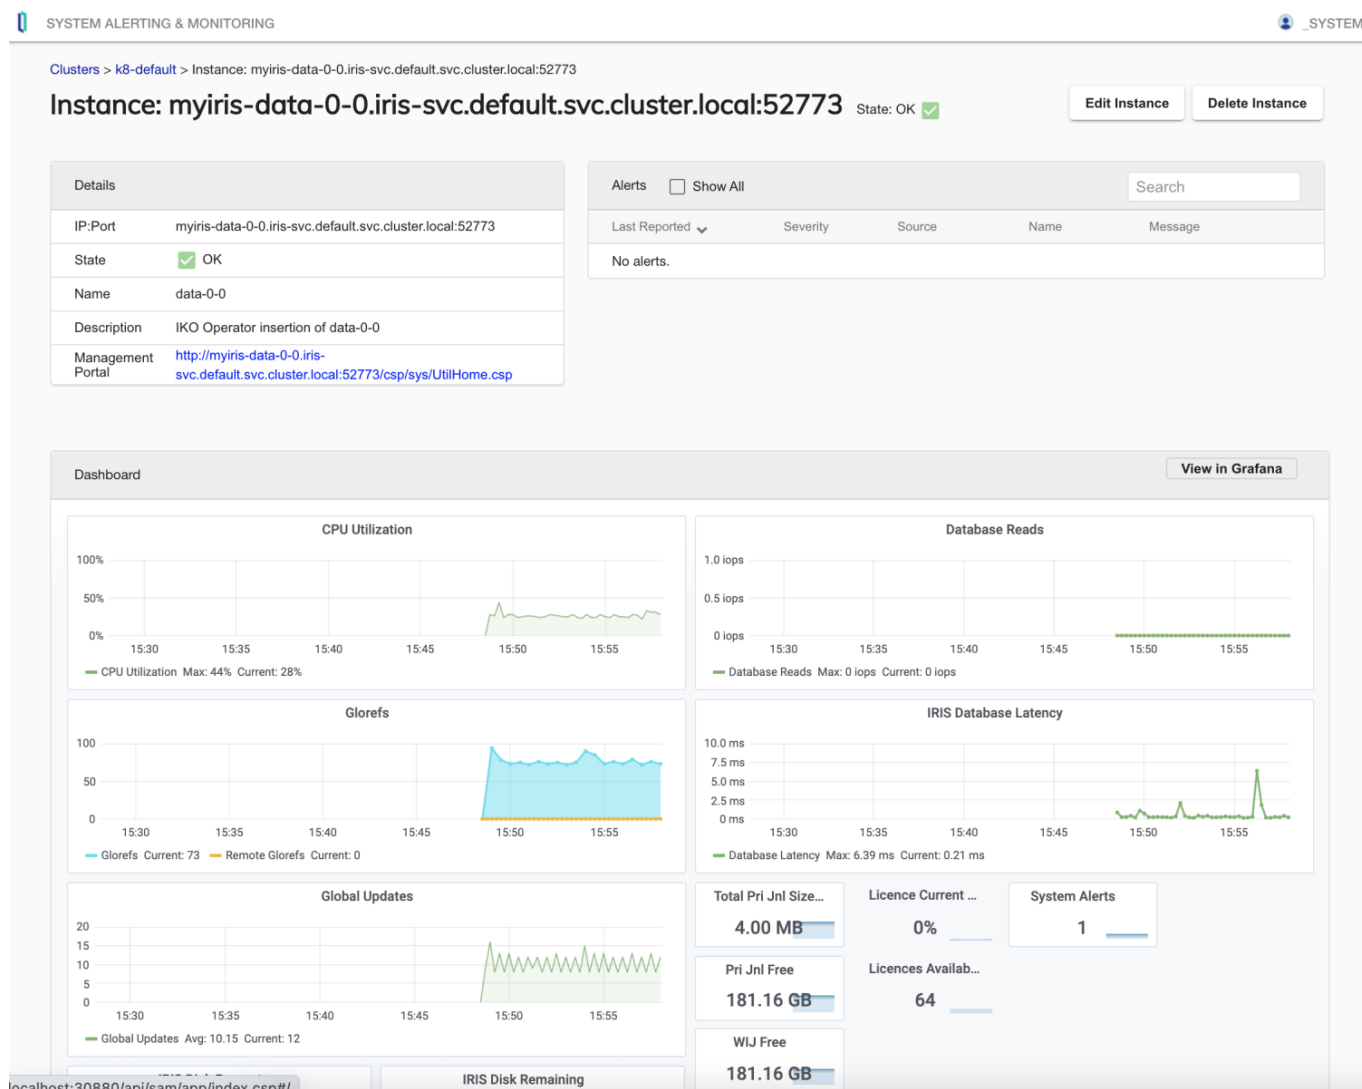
SYSTEM ALERTING & MONITORING

_SYSTEM

Clusters > k8-default > Instance: myiris-data-0-0.iris-svc.default.svc.cluster.local:52773

Instance: myiris-data-0-0.iris-svc.default.svc.cluster.local:52773 State: OK

Edit Instance

Delete Instance

Details

| IP:Port | myiris-data-0-0.iris-svc.default.svc.cluster.local:52773 |
|---|---|
| State | OK |
| Name | data-0-0 |
| Description | IKO Operator insertion of data-0-0 |
| Management Portal | http://myiris-data-0-0.iris-svc.default.svc.cluster.local:52773/csp/sys/UtilHome.csp |

Alerts Show All

Search

| Last Reported | Severity | Source | Name | Message |
|---|---|---|---|---|
| No alerts. | | | | |

Dashboard

View in Grafana

CPU Utilization

100%
50%
0%
15:30 15:35 15:40 15:45 15:50 15:55

CPU Utilization Max: 44% Current: 28%

Database Reads

1.0 iops
0.5 iops
0 iops
15:30 15:35 15:40 15:45 15:50 15:55

Database Reads Max: 0 iops Current: 0 iops

Glorefs

100
50
0
15:30 15:35 15:40 15:45 15:50 15:55

Glorefs Current: 73 Remote Glorefs Current: 0

IRIS Database Latency

10.0 ms
7.5 ms
5.0 ms
2.5 ms
0 ms
15:30 15:35 15:40 15:45 15:50 15:55

Database Latency Max: 6.39 ms Current: 0.21 ms

Global Updates

20
15
10
5
0
15:30 15:35 15:40 15:45 15:50 15:55

Global Updates Avg: 10.15 Current: 12

Total Pri Jnl Size...
4.00 MB

Licence Current ...
0%

System Alerts
1

Pri Jnl Free
181.16 GB

Licences Availab...
64

WIJ Free
181.16 GB

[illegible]

IRIS Disk Remaining

localhost:30880/api/sam/app/index.csp#/